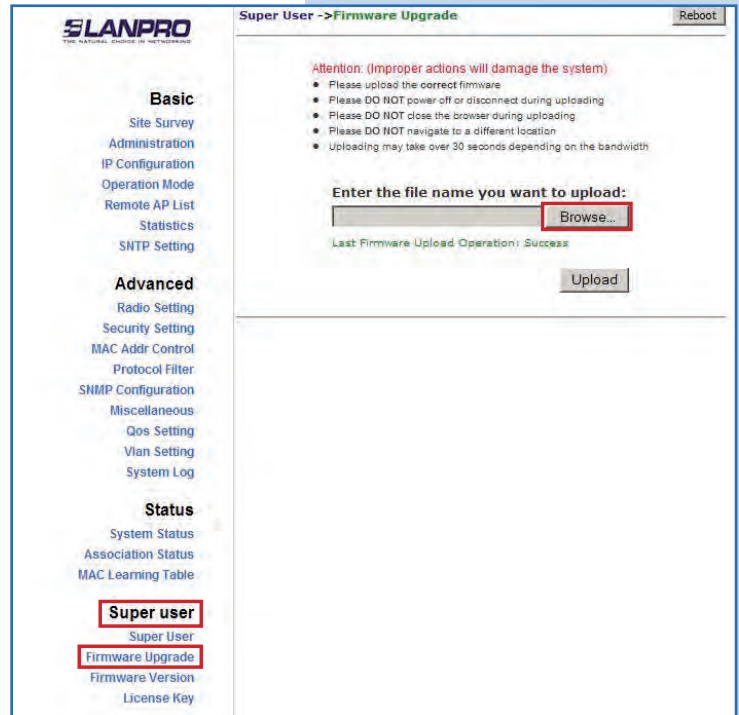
LANPRO
THE NATURAL CHOICE IN NETWORKING

Basic
Site Survey
Administration
IP Configuration
Operation Mode
Remote AP List
Statistics
SNTP Setting

Advanced
Radio Setting
Security Setting
MAC Addr Control
Protocol Filter
SNMP Configuration
Miscellaneous
Qos Setting
Vlan Setting
System Log

Status
System Status
Association Status
MAC Learning Table

Super user
Super User
Firmware Upgrade
Firmware Version
License Key

Super User ->Firmware Upgrade

Reboot

Attention: (Improper actions will damage the system)
- Please upload the correct firmware
- Please DO NOT power off or disconnect during uploading
- Please DO NOT close the browser during uploading
- Please DO NOT navigate to a different location
- Uploading may take over 30 seconds depending on the bandwidth

Enter the file name you want to upload:

Browse...

Last Firmware Upload Operation: Success

Upload